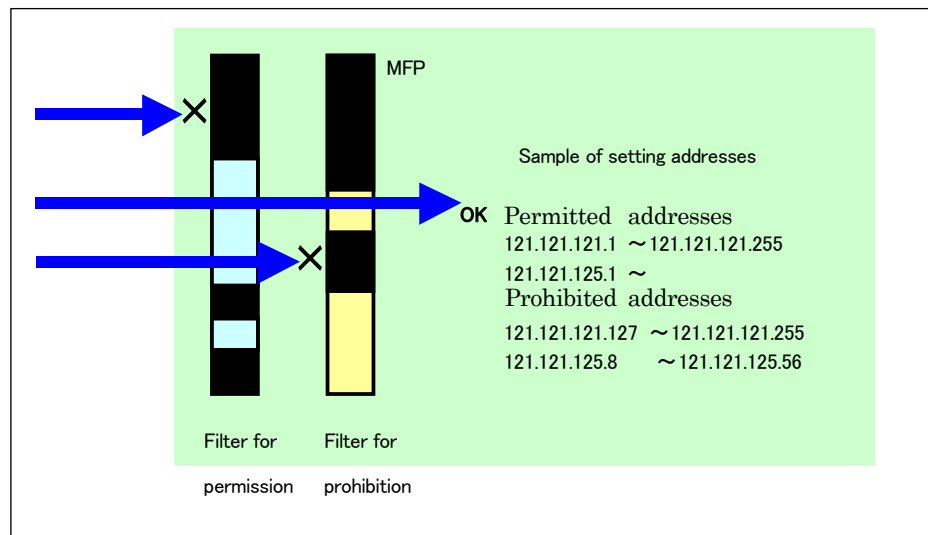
MFP

Sample of setting addresses

OK Permitted addresses
121.121.121.1 ～121.121.121.255
121.121.125.1 ～
Prohibited addresses
121.121.121.127 ～121.121.121.255
121.121.125.8 ～121.121.125.56

Filter for permission

Filter for prohibition